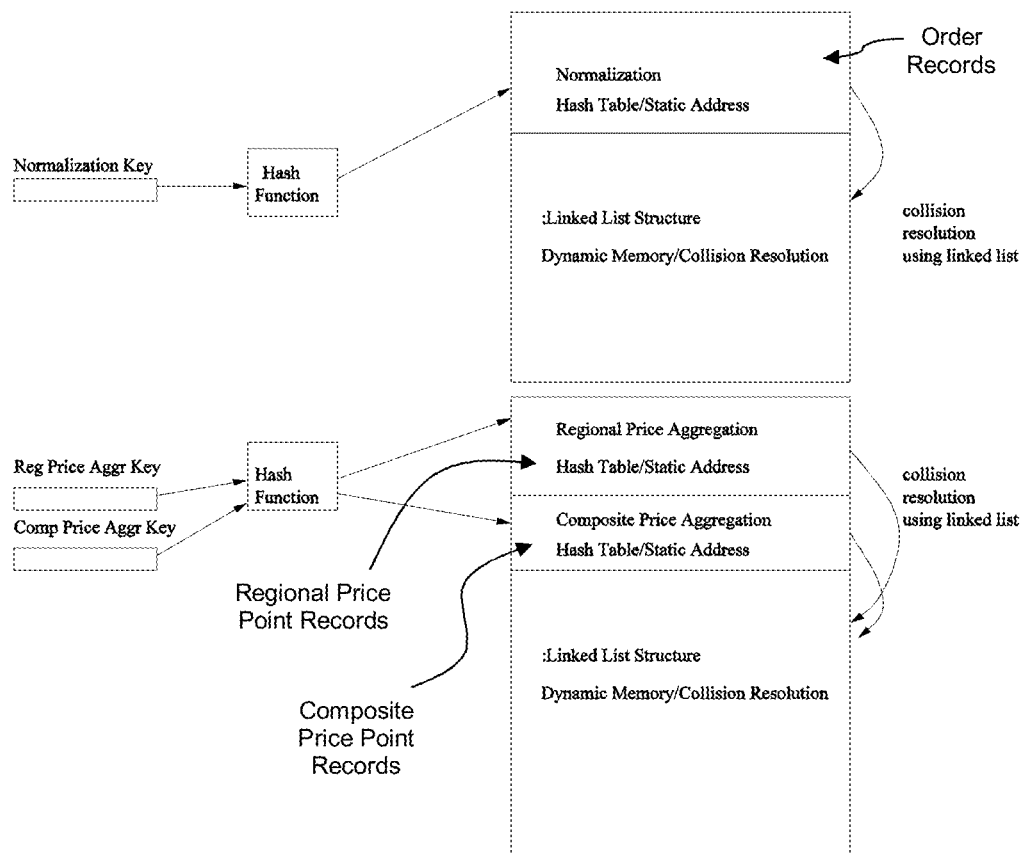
Order Records

Normalization
Hash Table/Static Address

Normalization Key

Hash Function

:Linked List Structure
Dynamic Memory/Collision Resolution

collision resolution using linked list

Regional Price Aggregation
Hash Table/Static Address

Reg Price Aggr Key

Hash Function

Comp Price Aggr Key

collision resolution using linked list

Composite Price Aggregation
Hash Table/Static Address

Regional Price Point Records

:Linked List Structure
Dynamic Memory/Collision Resolution

Composite Price Point Records